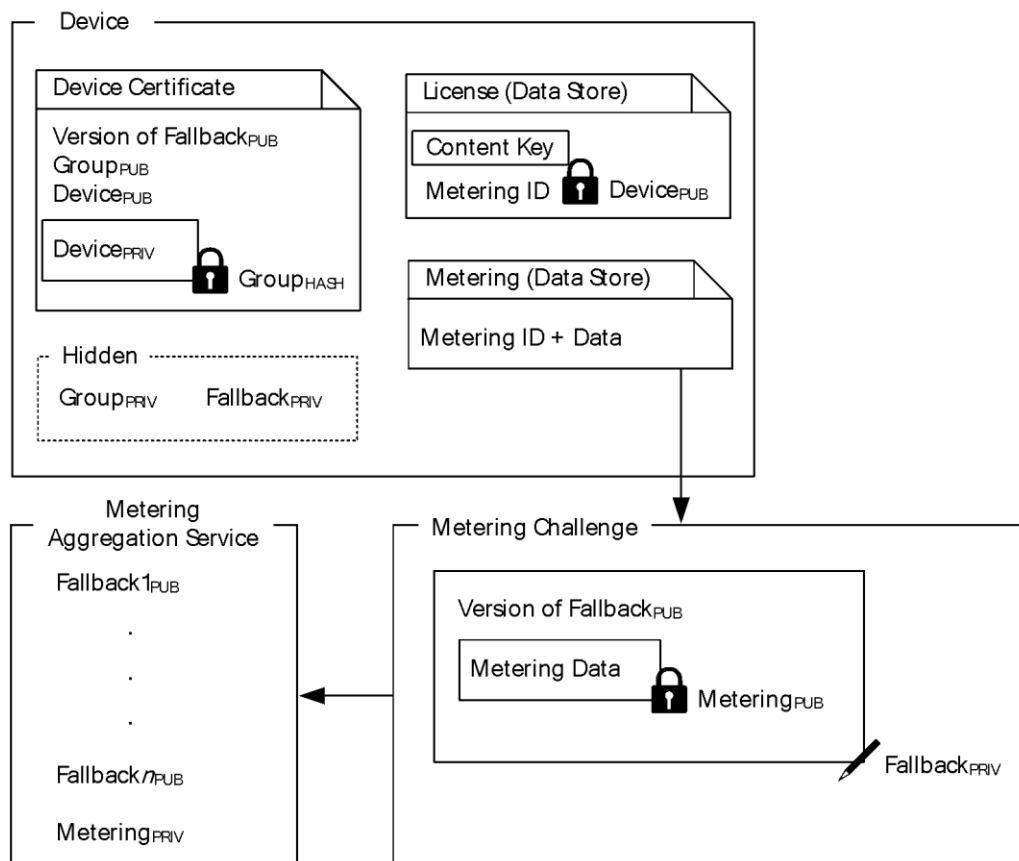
Device

Device Certificate

Version of Fallback$_{PUB}$
Group$_{PUB}$
Device$_{PUB}$

Device$_{PRIV}$

Group$_{HASH}$

License (Data Store)

Content Key

Metering ID

Device$_{PUB}$

Metering (Data Store)

Metering ID + Data

Hidden

Group$_{PRIV}$

Fallback$_{PRIV}$

Metering Aggregation Service

Fallback1$_{PUB}$

.

.

.

Fallback$n_{PUB}$

Metering$_{PRIV}$

Metering Challenge

Version of Fallback$_{PUB}$

Metering Data

Metering$_{PUB}$

Fallback$_{PRIV}$